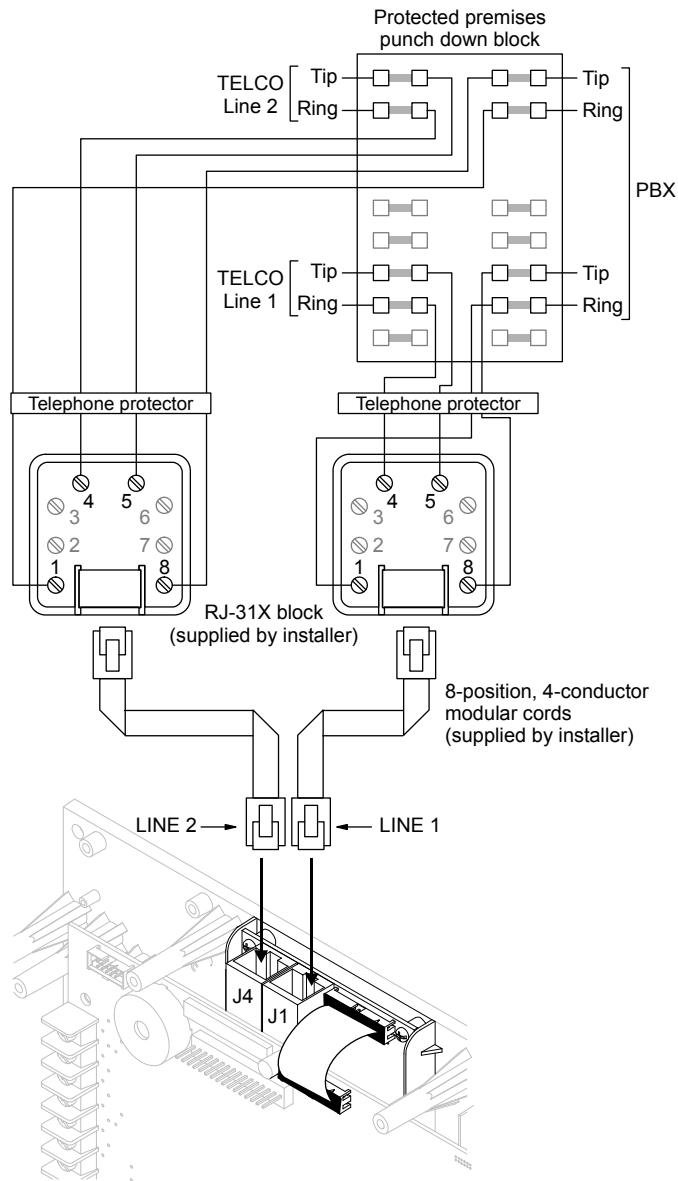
Protected premises punch down block

TELCO Line 2

Tip

Ring

Tip

Ring

PBX

TELCO Line 1

Tip

Ring

Tip

Ring

Telephone protector

Telephone protector

4 5

3 6

2 7

1 8

4 5

3 6

2 7

1 8

RJ-31X block (supplied by installer)

8-position, 4-conductor modular cords (supplied by installer)

LINE 2

LINE 1

J4

J1